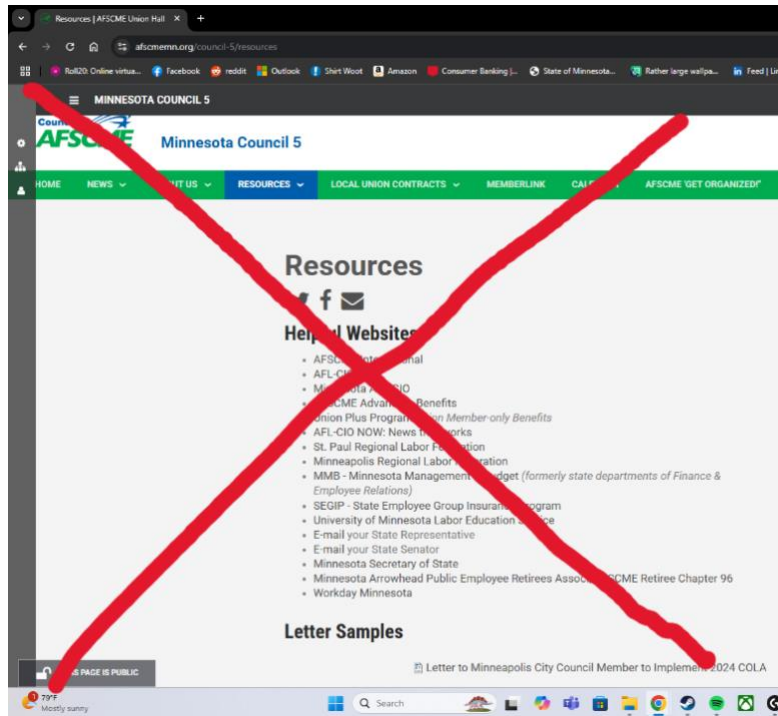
Resources | AFSCME Union Hall ×

afscmemn.org/council-5/resources

Roll20: Online virtua... Facebook reddit Outlook Shirt Woot Amazon Consumer Banking |... State of Minnesota... Rather large wallpa... Feed | Li

MINNESOTA COUNCIL 5

Coun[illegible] AFSCME Minnesota Council 5

HOME NEWS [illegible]UT US RESOURCES LOCAL UNION CONTRACTS MEMBERLINK CAL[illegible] AFSCME 'GET ORGANIZED!'

Resources

Hel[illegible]l Websites

- AFSC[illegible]
- AFL-CI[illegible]
- Mi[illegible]ota A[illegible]IO
- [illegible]CME Advan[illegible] Benefits
- Union Plus Program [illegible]on Member only Benefits
- AFL-CIO NOW: News t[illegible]orks
- St. Paul Regional Labor F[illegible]ation
- Minneapolis Regional Labor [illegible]eration
- MMB - Minnesota Managemen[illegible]dget (formerly state departments of Finance & Employee Relations)
- SEGIP - State Employee Group Insuran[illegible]ogram
- University of Minnesota Labor Education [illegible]e
- E-mail your State Representative
- E-mail your State Senator
- Minnesota Secretary of State
- Minnesota Arrowhead Public Employee Retirees Associ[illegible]SCME Retiree Chapter 96
- Workday Minnesota

Letter Samples

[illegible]S PAGE IS PUBLIC

Letter to Minneapolis City Council Member to Impleme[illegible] 2024 COLA

79°F
Mostly sunny

Search